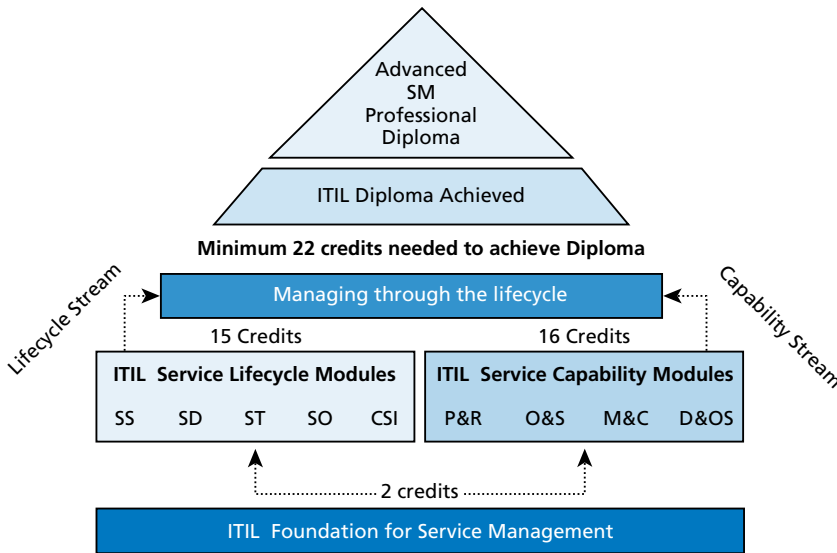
Advanced SM Professional Diploma

ITIL Diploma Achieved

Minimum 22 credits needed to achieve Diploma

Lifecycle Stream

Managing through the lifecycle

Capability Stream

15 Credits

16 Credits

ITIL Service Lifecycle Modules

SS SD ST SO CSI

ITIL Service Capability Modules

P&R O&S M&C D&OS

2 credits

ITIL Foundation for Service Management